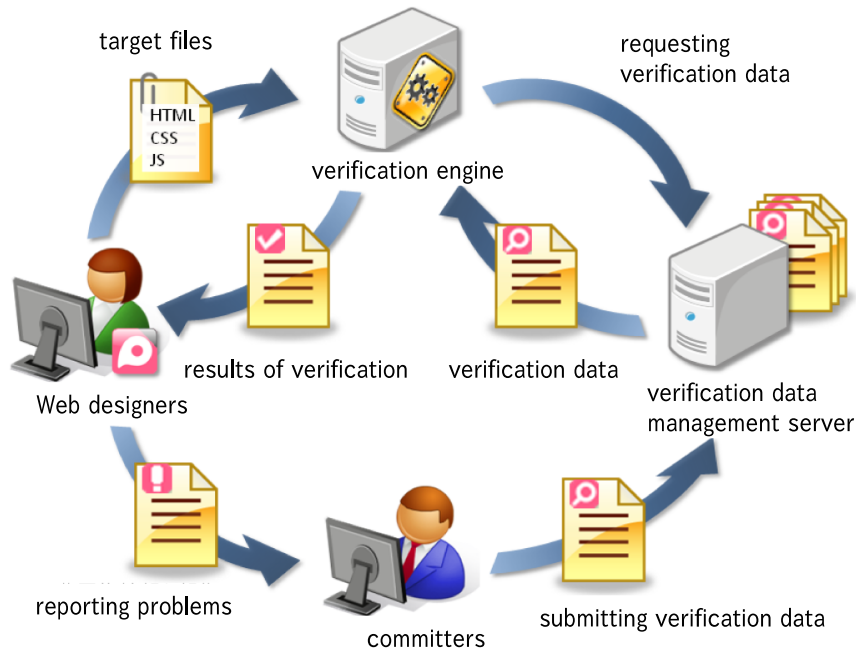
target files

HTML
CSS
JS

verification engine

requesting verification data

results of verification

verification data

Web designers

verification data management server

reporting problems

committers

submitting verification data